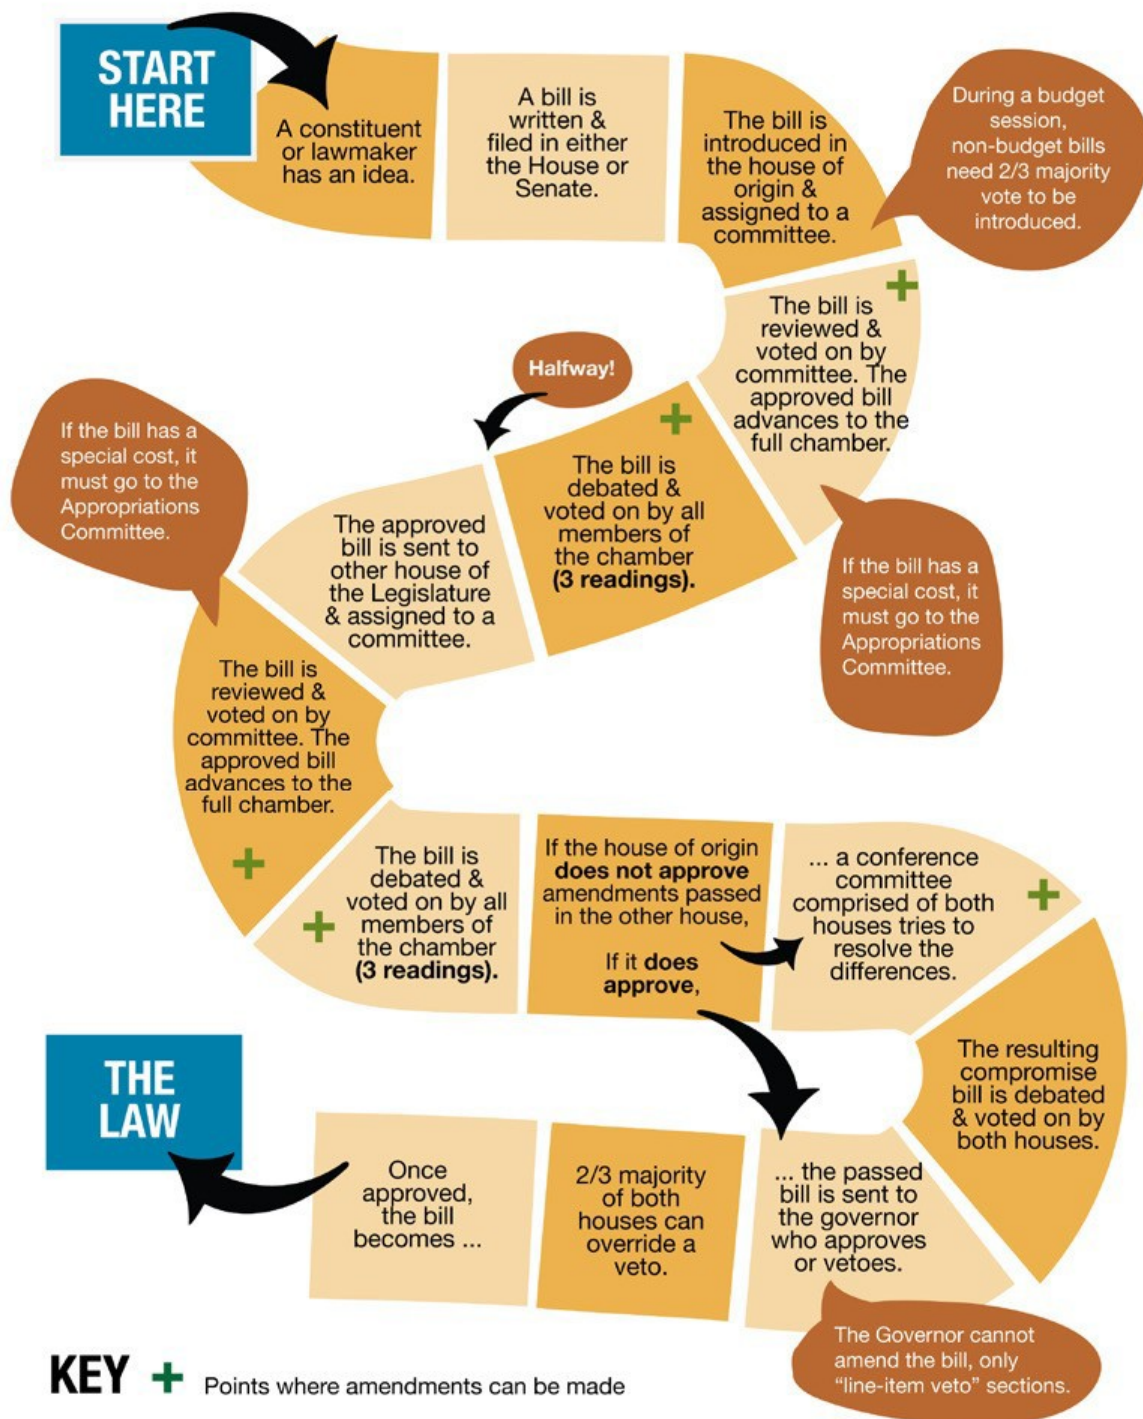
START HERE

A constituent or lawmaker has an idea.

A bill is written & filed in either the House or Senate.

The bill is introduced in the house of origin & assigned to a committee.

During a budget session, non-budget bills need 2/3 majority vote to be introduced.

+

The bill is reviewed & voted on by committee. The approved bill advances to the full chamber.

If the bill has a special cost, it must go to the Appropriations Committee.

Halfway!

+

The bill is debated & voted on by all members of the chamber **(3 readings).**

The approved bill is sent to other house of the Legislature & assigned to a committee.

If the bill has a special cost, it must go to the Appropriations Committee.

The bill is reviewed & voted on by committee. The approved bill advances to the full chamber.

+

+

The bill is debated & voted on by all members of the chamber **(3 readings).**

If the house of origin **does not approve** amendments passed in the other house,

If it **does approve**,

... a conference committee comprised of both houses tries to resolve the differences.

+

The resulting compromise bill is debated & voted on by both houses.

... the passed bill is sent to the governor who approves or vetoes.

The Governor cannot amend the bill, only "line-item veto" sections.

2/3 majority of both houses can override a veto.

Once approved, the bill becomes ...

THE LAW

KEY + Points where amendments can be made